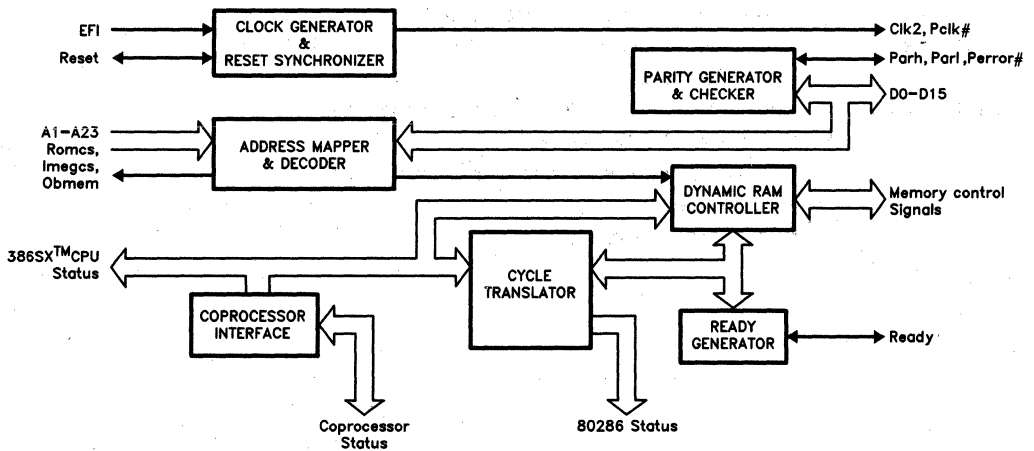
EFI
Reset
CLOCK GENERATOR & RESET SYNCHRONIZER
Clk2, Pclk#
Parh, Parl, Perror#
PARITY GENERATOR & CHECKER
D0-D15
A1-A23
Romcs,
Imegcs,
Obmem
ADDRESS MAPPER & DECODER
DYNAMIC RAM CONTROLLER
Memory control Signals
386SX$^{TM}$CPU Status
CYCLE TRANSLATOR
COPROCESSOR INTERFACE
READY GENERATOR
Ready
Coprocessor Status
80286 Status